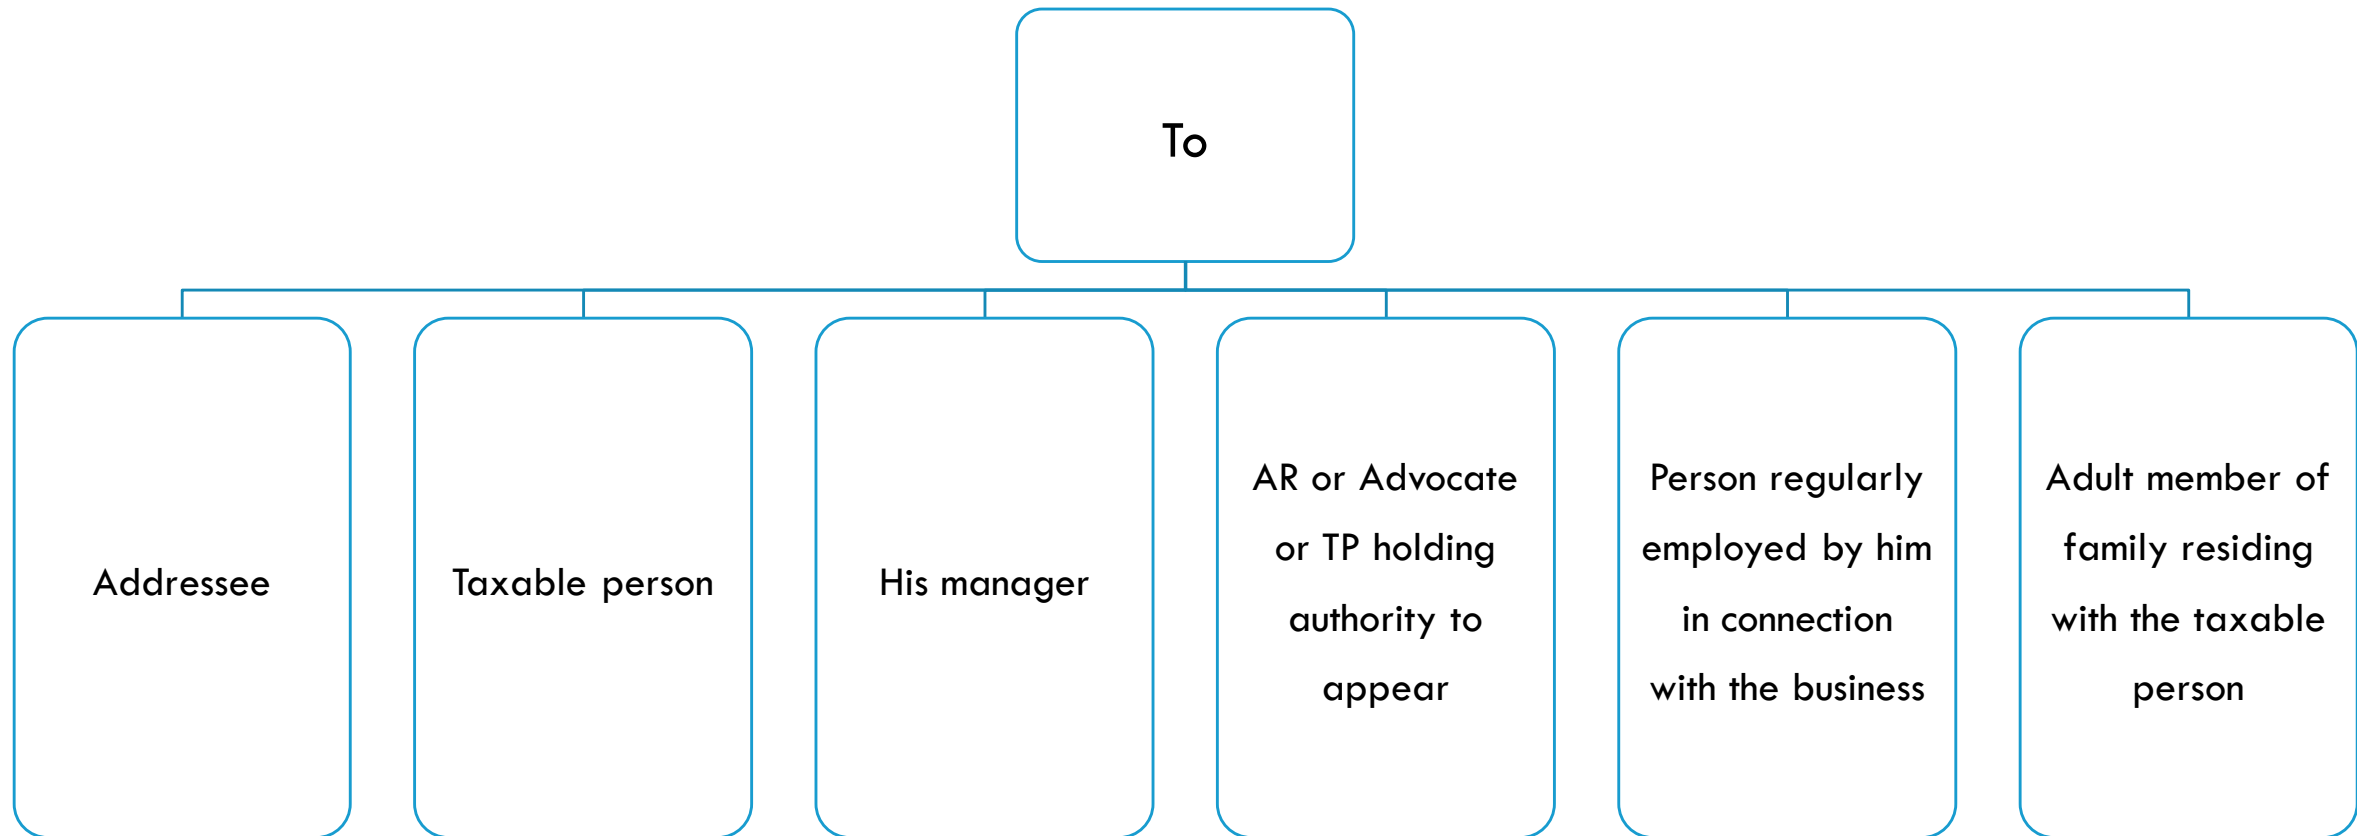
To

Addressee

Taxable person

His manager

AR or Advocate or TP holding authority to appear

Person regularly employed by him in connection with the business

Adult member of family residing with the taxable person